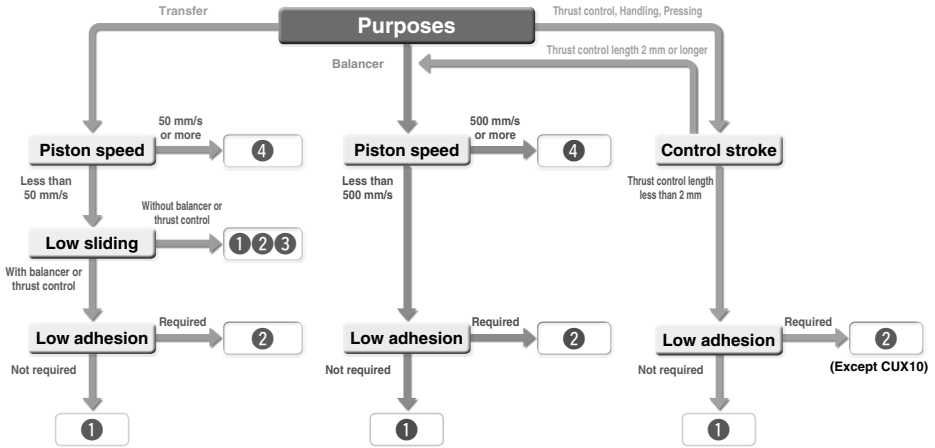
Purposes

Transfer

Balancer

Thrust control, Handling, Pressing

Thrust control length 2 mm or longer

Piston speed

50 mm/s or more

❹

Less than 50 mm/s

Low sliding

Without balancer or thrust control

❶❷❸

With balancer or thrust control

Low adhesion

Required

❷

Not required

❶

Piston speed

500 mm/s or more

❹

Less than 500 mm/s

Low adhesion

Required

❷

Not required

❶

Control stroke

Thrust control length less than 2 mm

Low adhesion

Required

❷

(Except CUX10)

Not required

❶